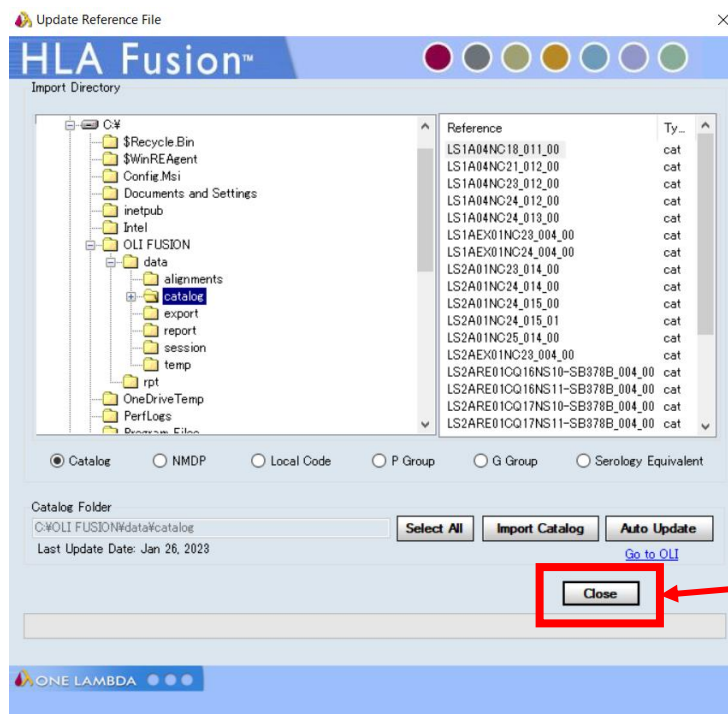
Update Reference File

HLA Fusion™

Import Directory

C:¥
$Recycle.Bin
$WinREAgent
Config.Msi
Documents and Settings
inetpub
Intel
OLI FUSION
data
alignments
catalog
export
report
session
temp
rpt
OneDriveTemp
PerfLogs
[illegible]

| Reference | Ty... |
|---|---|
| LS1A04NC18_011_00 | cat |
| LS1A04NC21_012_00 | cat |
| LS1A04NC23_012_00 | cat |
| LS1A04NC24_012_00 | cat |
| LS1A04NC24_013_00 | cat |
| LS1AEX01NC23_004_00 | cat |
| LS1AEX01NC24_004_00 | cat |
| LS2A01NC23_014_00 | cat |
| LS2A01NC24_014_00 | cat |
| LS2A01NC24_015_00 | cat |
| LS2A01NC24_015_01 | cat |
| LS2A01NC25_014_00 | cat |
| LS2AEX01NC23_004_00 | cat |
| LS2ARE01CQ16NS10-SB378B_004_00 | cat |
| LS2ARE01CQ16NS11-SB378B_004_00 | cat |
| LS2ARE01CQ17NS10-SB378B_004_00 | cat |
| LS2ARE01CQ17NS11-SB378B_004_00 | cat |

Catalog   NMDP   Local Code   P Group   G Group   Serology Equivalent

Catalog Folder
C:¥OLI FUSION¥data¥catalog
Last Update Date: Jan 26, 2023

Select All   Import Catalog   Auto Update
Go to OLI

Close

ONE LAMBDA